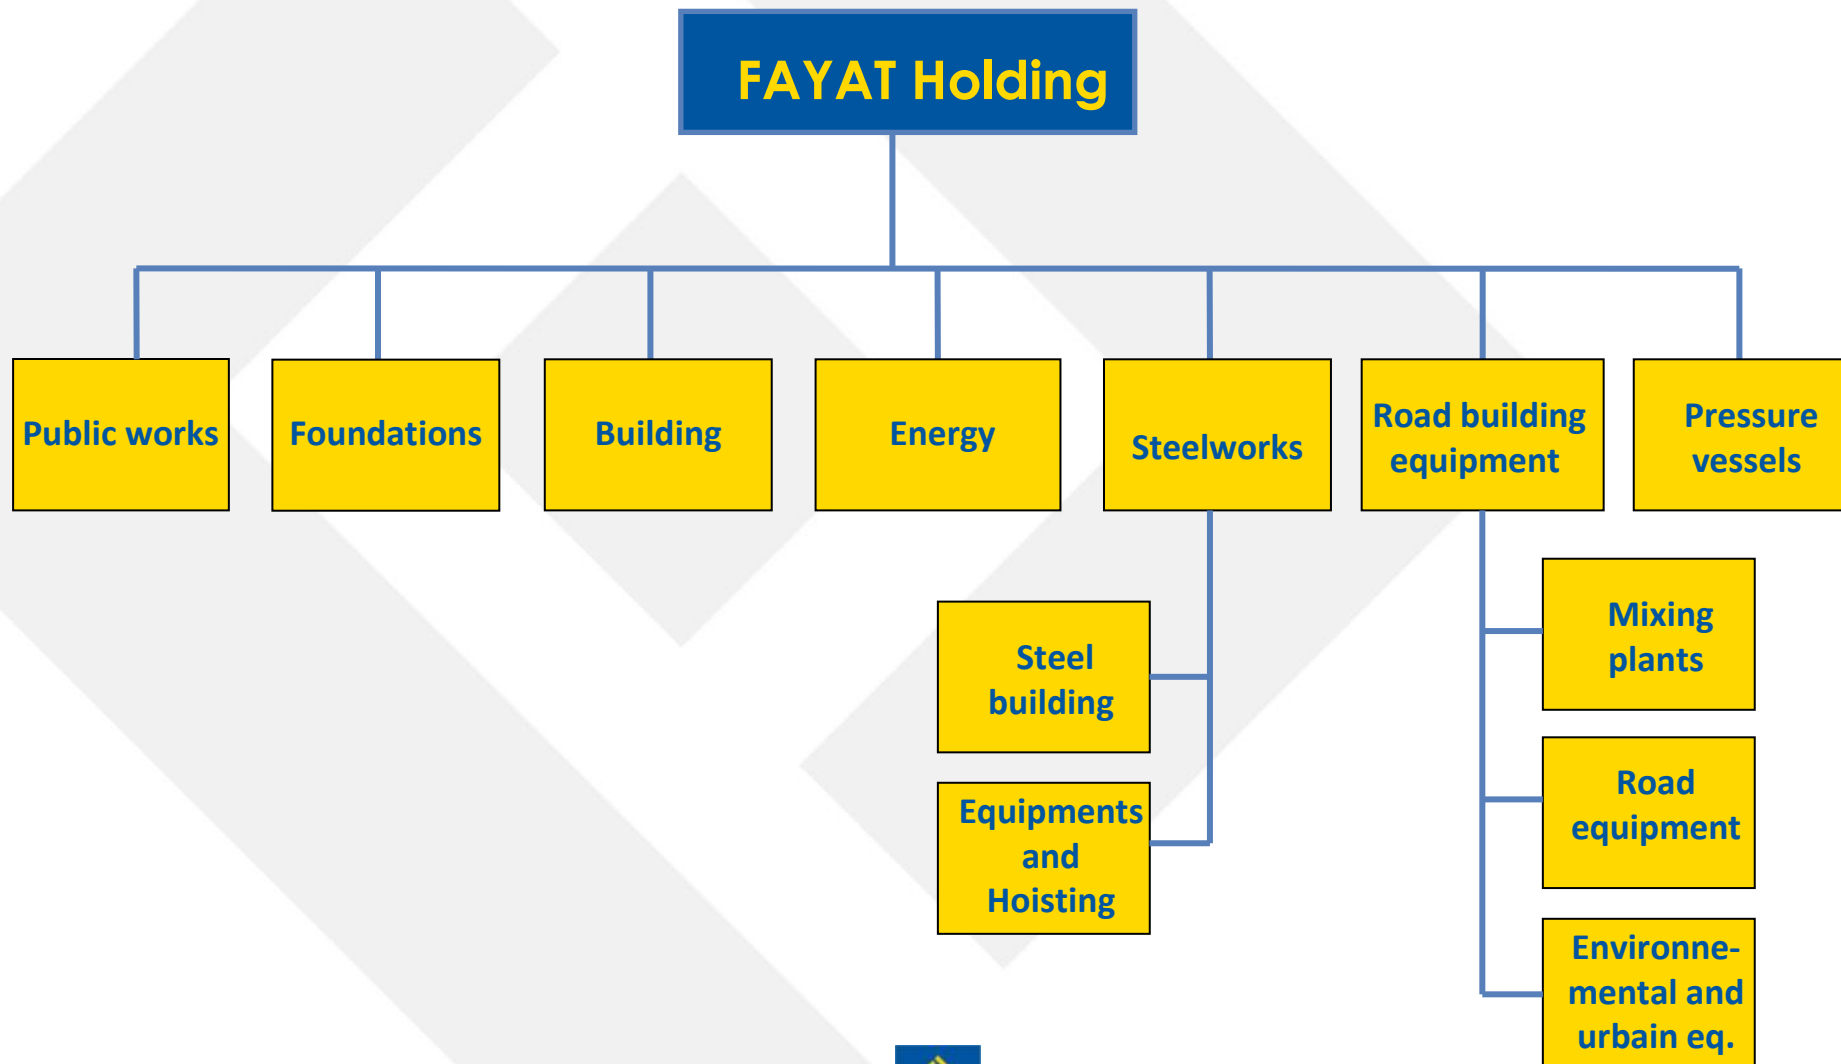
FAYAT Holding

Public works

Foundations

Building

Energy

Steelworks

Road building equipment

Pressure vessels

Steel building

Equipments and Hoisting

Mixing plants

Road equipment

Environnemental and urbain eq.